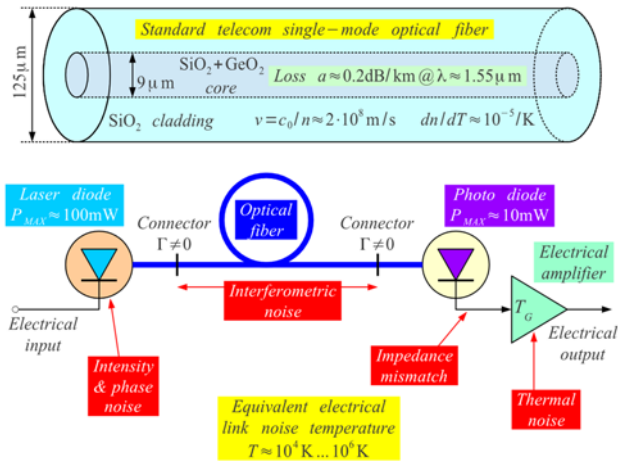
Standard telecom single − mode optical fiber

125 μm

9 μm

$SiO_2 + GeO_2$ core

Loss $a \approx 0.2$dB/km @ $\lambda \approx 1.55\mu$m

$SiO_2$ cladding

$v = c_0/n \approx 2 \cdot 10^8$ m/s

$dn/dT \approx 10^{-5}$/K

Laser diode
$P_{MAX} \approx 100$mW

Connector
$\Gamma \neq 0$

Optical fiber

Connector
$\Gamma \neq 0$

Photo diode
$P_{MAX} \approx 10$mW

Electrical amplifier

Interferometric noise

$T_G$

Electrical input

Electrical output

Intensity & phase noise

Impedance mismatch

Thermal noise

Equivalent electrical link noise temperature
$T \approx 10^4$K ... $10^6$K